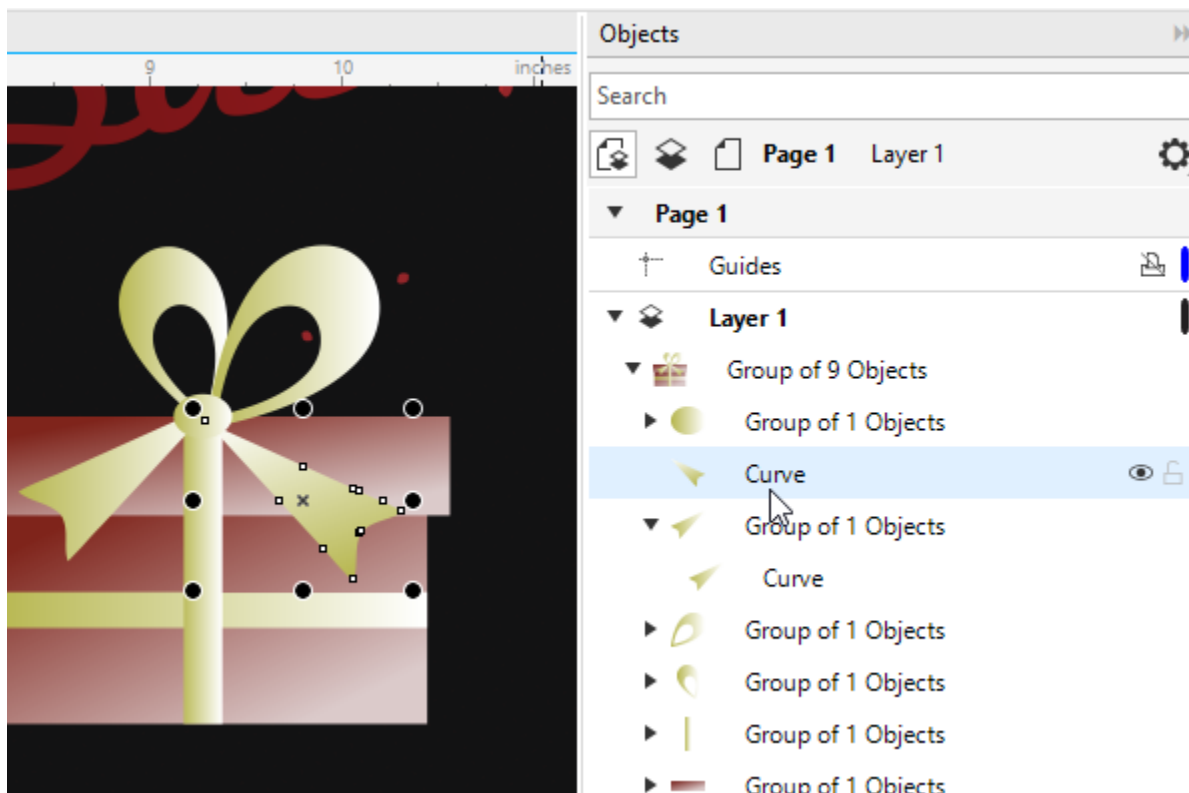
9
10
inches

Objects

Search

Page 1 Layer 1

Page 1

Guides

Layer 1

Group of 9 Objects

Group of 1 Objects

Curve

Group of 1 Objects

Curve

Group of 1 Objects

Group of 1 Objects

Group of 1 Objects

Group of 1 Objects